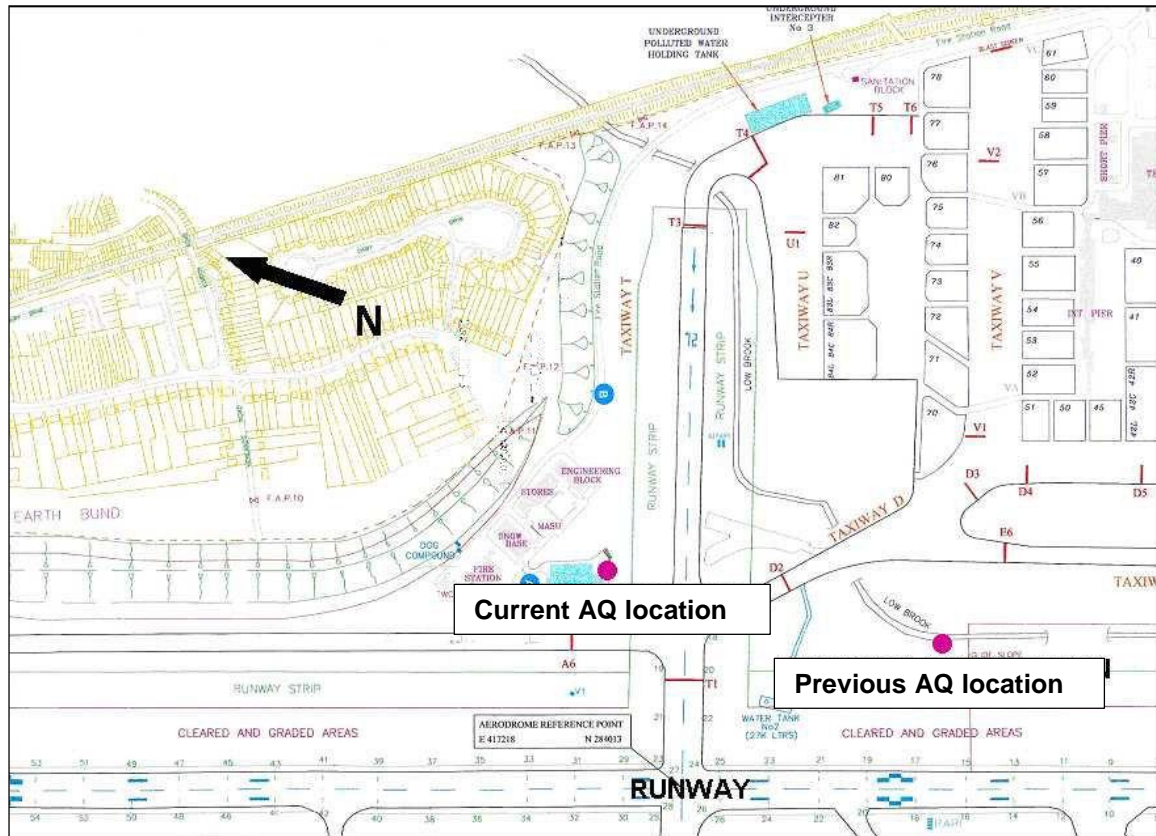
UNDERGROUND INTERCEPTER No 3

UNDERGROUND POLLUTED WATER HOLDING TANK

Fire Station Road

SANITATION BLOCK

F.A.P.14

F.A.P.13

T4 T5 T6

T3

V2

U1

61 60 59 58 57 56 55 54 53 52 51 50 45 40 41

78 77 76 75 74 73 72 71 70

81 80 82

83A 83B 83C 84A 84B 84C

SHORT PIER

INT PIER

TAXIWAY T

T2

RUNWAY STRIP

LOW BROOK

TAXIWAY U

TAXIWAY V

N

F.A.P.12

F.A.P.11

F.A.P.10

EARTH BUND

ENGINEERING BLOCK

STORES

MASU

SNOW BASE

DOG COMPOUND

FIRE STATION

V1

D3 D4 D5

E6

TAXIWAY D

D2

TAXIW

Current AQ location

LOW BROOK

Previous AQ location

A6

RUNWAY STRIP

T1

19 20 21 22

AERODROME REFERENCE POINT
E 417218 N 284013

WATER TANK No2 (27K LTRS)

CLEARED AND GRADED AREAS

CLEARED AND GRADED AREAS

53 51 49 47 45 43 41 39 37 35 33 31 29 27 25 23 21 19 17 15 13 11 9

RUNWAY

54 52 50 48 46 40 38 36 34 32 30 28 26 24 22 20 18 16 14 12 10